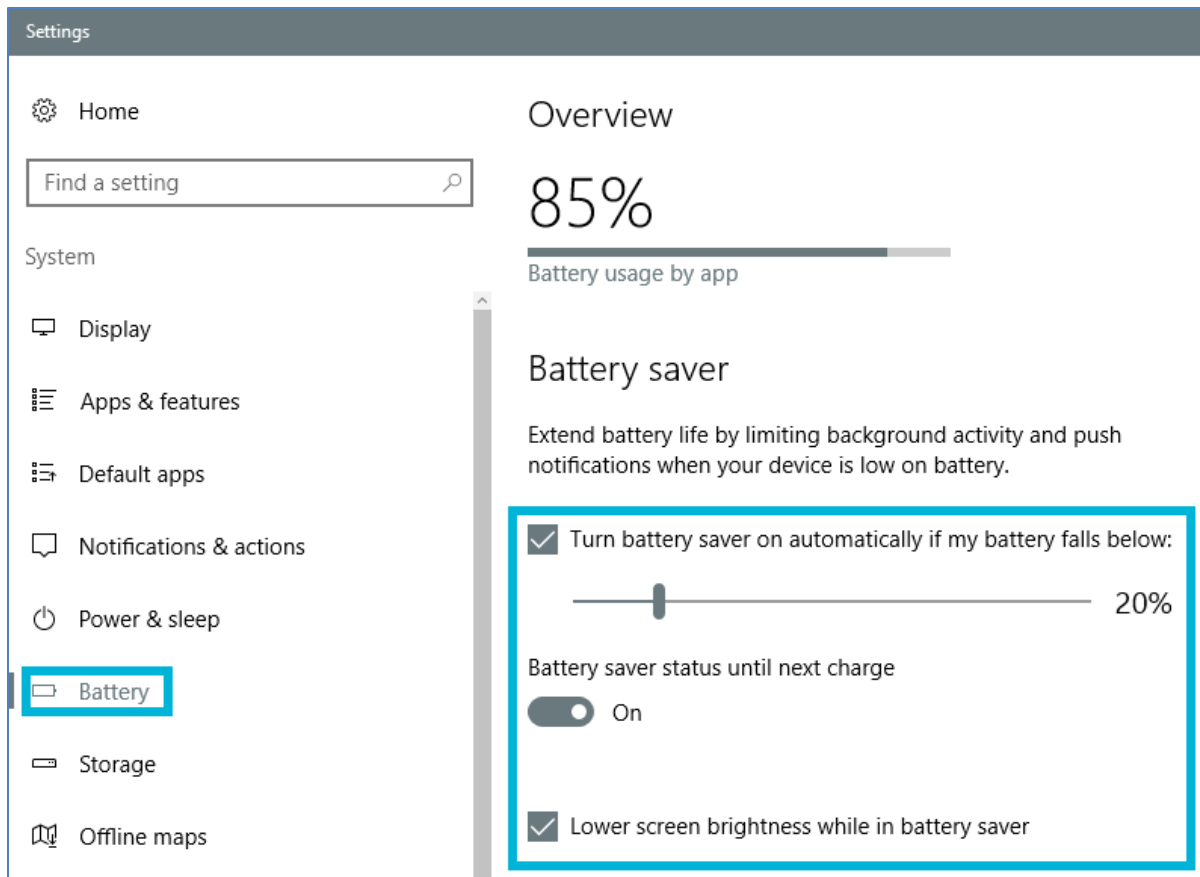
Settings

Home

Find a setting

System

Display

Apps & features

Default apps

Notifications & actions

Power & sleep

Battery

Storage

Offline maps

Overview

85%

Battery usage by app

Battery saver

Extend battery life by limiting background activity and push notifications when your device is low on battery.

Turn battery saver on automatically if my battery falls below:

20%

Battery saver status until next charge

On

Lower screen brightness while in battery saver